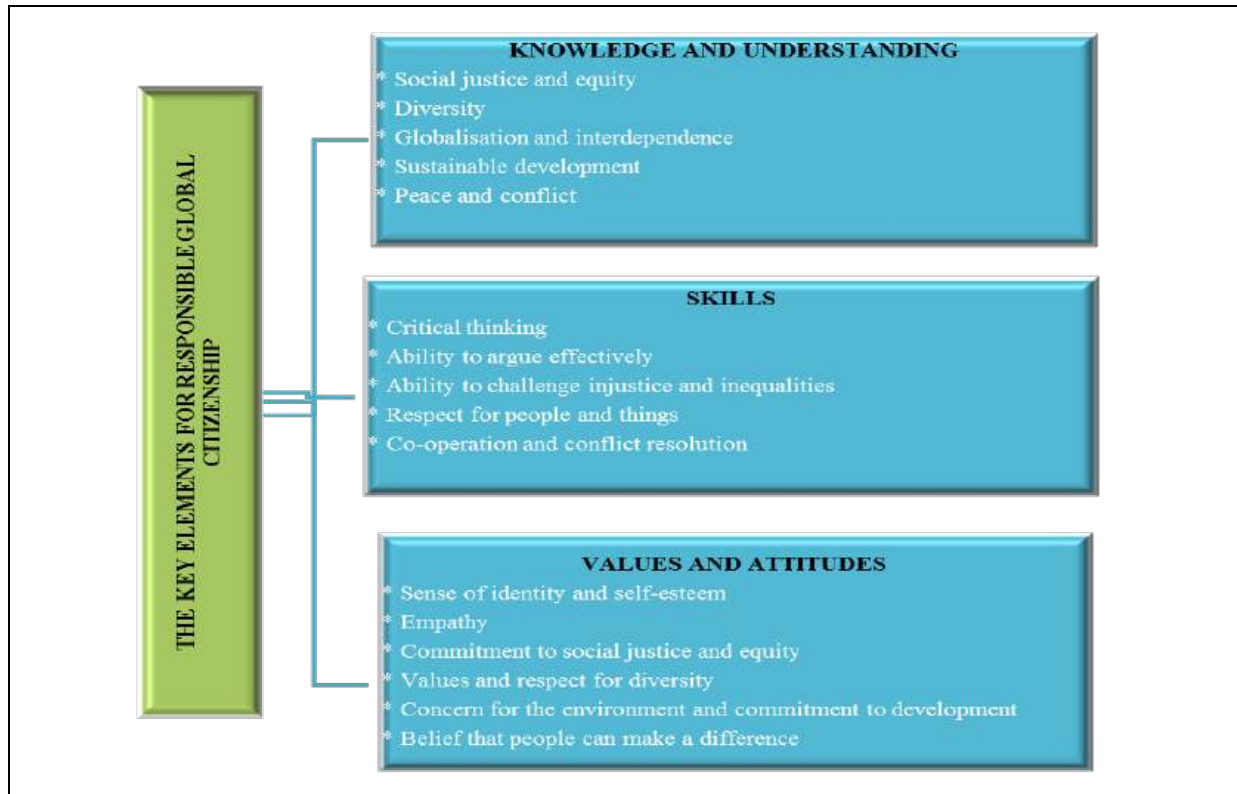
THE KEY ELEMENTS FOR RESPONSIBLE GLOBAL CITIZENSHIP

KNOWLEDGE AND UNDERSTANDING
* Social justice and equity
* Diversity
* Globalisation and interdependence
* Sustainable development
* Peace and conflict

SKILLS
* Critical thinking
* Ability to argue effectively
* Ability to challenge injustice and inequalities
* Respect for people and things
* Co-operation and conflict resolution

VALUES AND ATTITUDES
* Sense of identity and self-esteem
* Empathy
* Commitment to social justice and equity
* Values and respect for diversity
* Concern for the environment and commitment to development
* Belief that people can make a difference